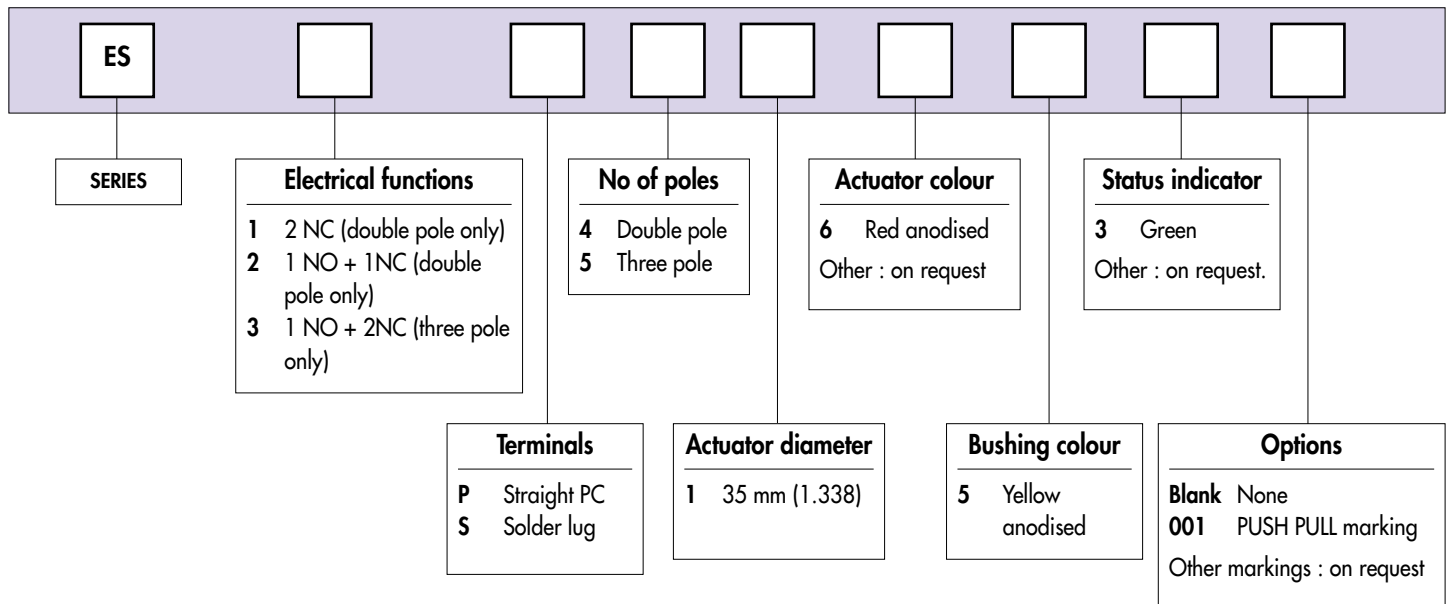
ES

SERIES

Electrical functions
1 2 NC (double pole only)
2 1 NO + 1NC (double pole only)
3 1 NO + 2NC (three pole only)

No of poles
4 Double pole
5 Three pole

Actuator colour
6 Red anodised
Other : on request

Status indicator
3 Green
Other : on request.

Terminals
P Straight PC
S Solder lug

Actuator diameter
1 35 mm (1.338)

Bushing colour
5 Yellow anodised

Options
Blank None
001 PUSH PULL marking
Other markings : on request